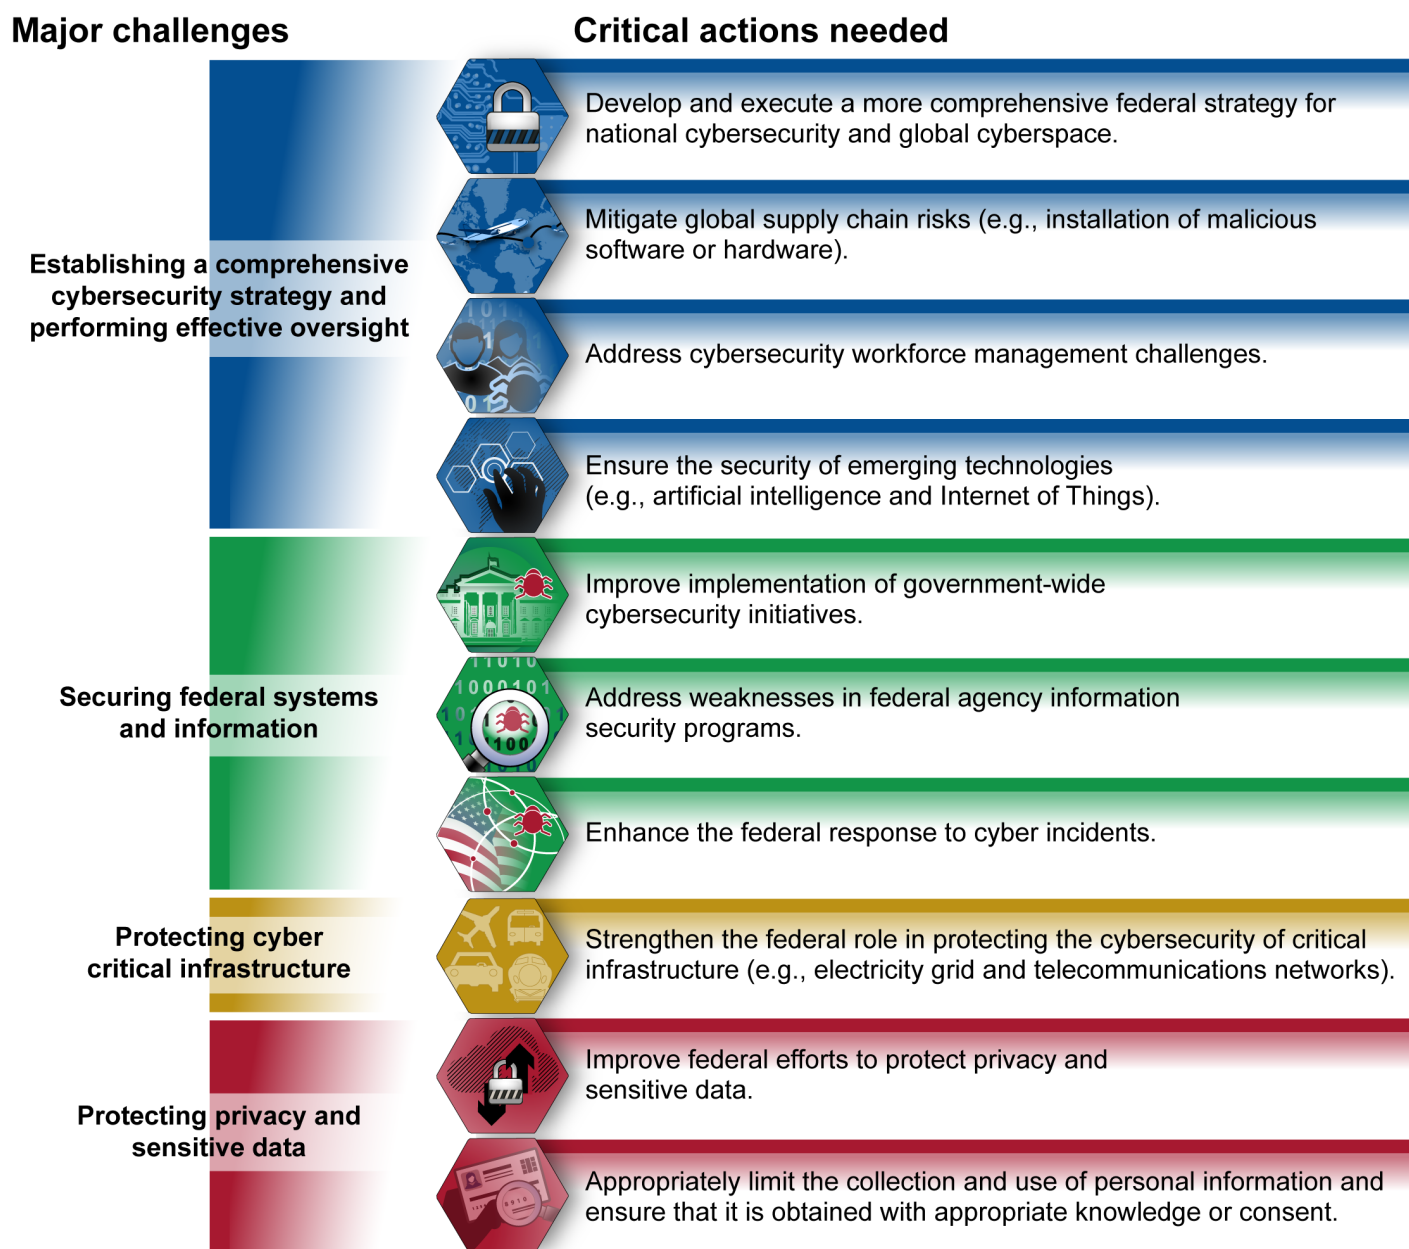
Major challenges

Critical actions needed

Establishing a comprehensive cybersecurity strategy and performing effective oversight

Develop and execute a more comprehensive federal strategy for national cybersecurity and global cyberspace.

Mitigate global supply chain risks (e.g., installation of malicious software or hardware).

Address cybersecurity workforce management challenges.

Ensure the security of emerging technologies (e.g., artificial intelligence and Internet of Things).

Securing federal systems and information

Improve implementation of government-wide cybersecurity initiatives.

Address weaknesses in federal agency information security programs.

Enhance the federal response to cyber incidents.

Protecting cyber critical infrastructure

Strengthen the federal role in protecting the cybersecurity of critical infrastructure (e.g., electricity grid and telecommunications networks).

Protecting privacy and sensitive data

Improve federal efforts to protect privacy and sensitive data.

Appropriately limit the collection and use of personal information and ensure that it is obtained with appropriate knowledge or consent.